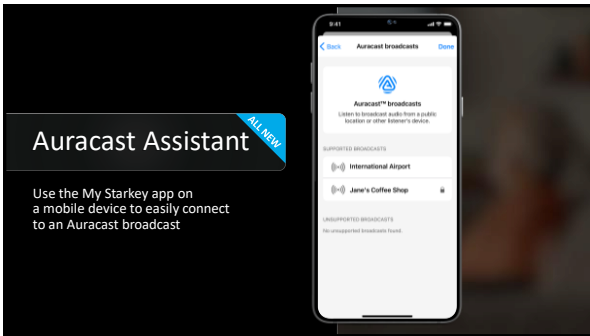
Auracast Assistant

ALL NEW

Use the My Starkey app on a mobile device to easily connect to an Auracast broadcast

9:41

Back

Auracast broadcasts

Done

Auracast™ broadcasts

Listen to broadcast audio from a public location or other listener's device.

SUPPORTED BROADCASTS

International Airport

Jane's Coffee Shop

UNSUPPORTED BROADCASTS

No unsupported broadcasts found.